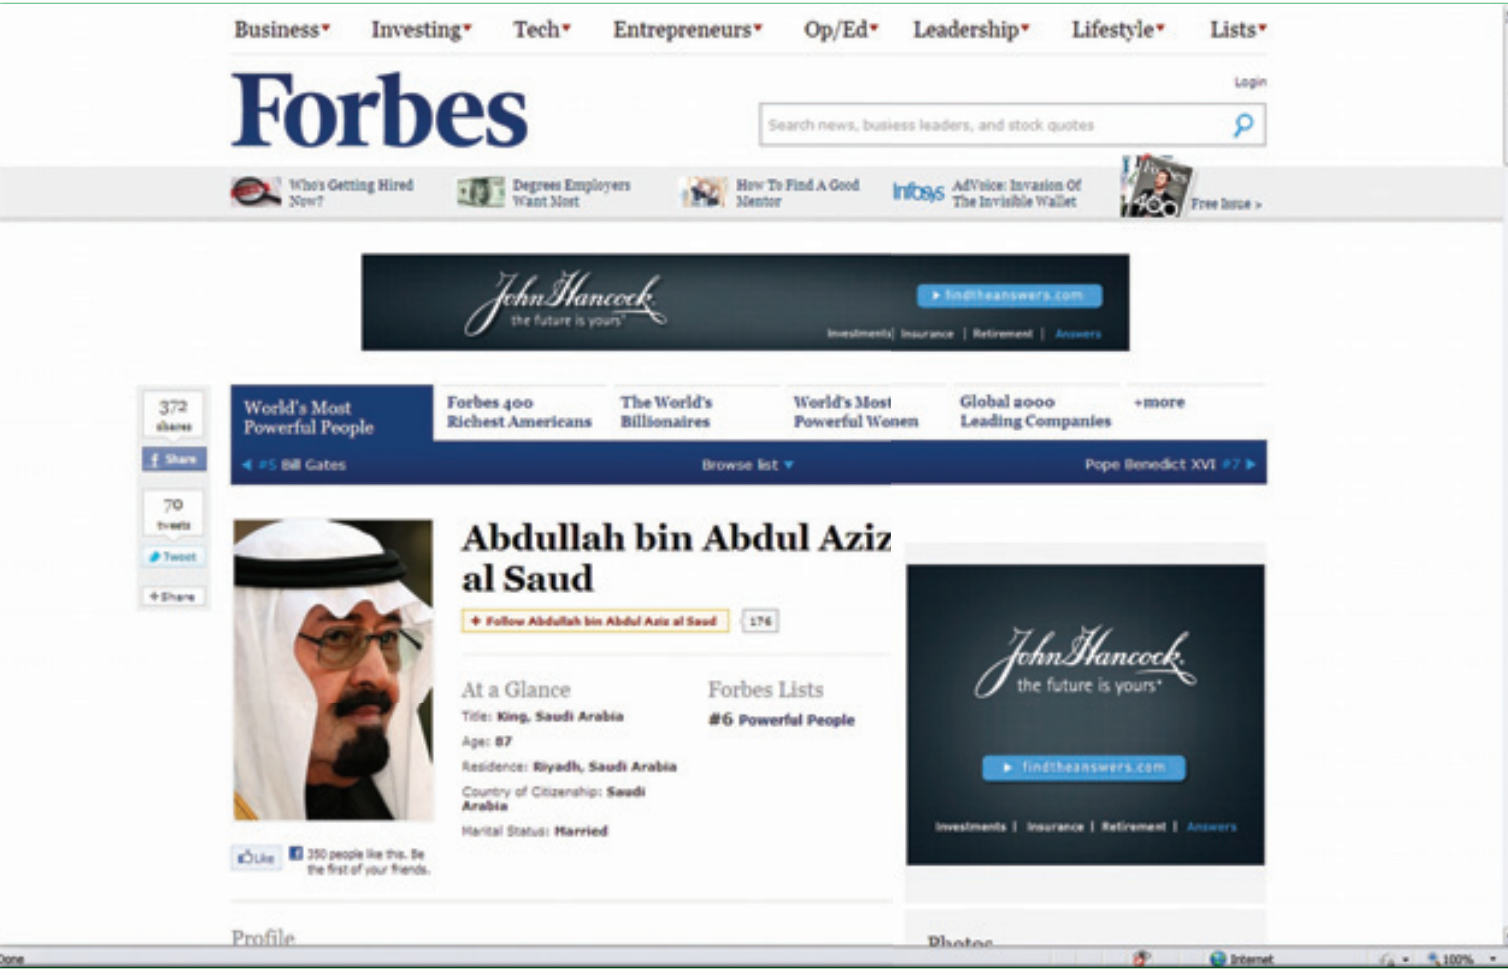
Business▾ Investing▾ Tech▾ Entrepreneurs▾ Op/Ed▾ Leadership▾ Lifestyle▾ Lists▾

Forbes

Login

Search news, business leaders, and stock quotes

Who's Getting Hired Now?

Degrees Employers Want Most

How To Find A Good Mentor

Infosys AdVoice: Invasion Of The Invisible Wallet

Free Issue >

John Hancock
the future is yours
findtheanswers.com
Investments | Insurance | Retirement | Answers

372 shares
Share

70 tweets
Tweet

+Share

World's Most Powerful People

Forbes 400 Richest Americans

The World's Billionaires

World's Most Powerful Women

Global 2000 Leading Companies

+more

#5 Bill Gates

Browse list ▾

Pope Benedict XVI #7

Abdullah bin Abdul Aziz al Saud

+ Follow Abdullah bin Abdul Aziz al Saud

176

At a Glance

Title: King, Saudi Arabia

Age: 87

Residence: Riyadh, Saudi Arabia

Country of Citizenship: Saudi Arabia

Marital Status: Married

Forbes Lists

#6 Powerful People

Like

350 people like this. Be the first of your friends.

John Hancock
the future is yours
findtheanswers.com
Investments | Insurance | Retirement | Answers

Profile

Photos

Done

Internet

100%